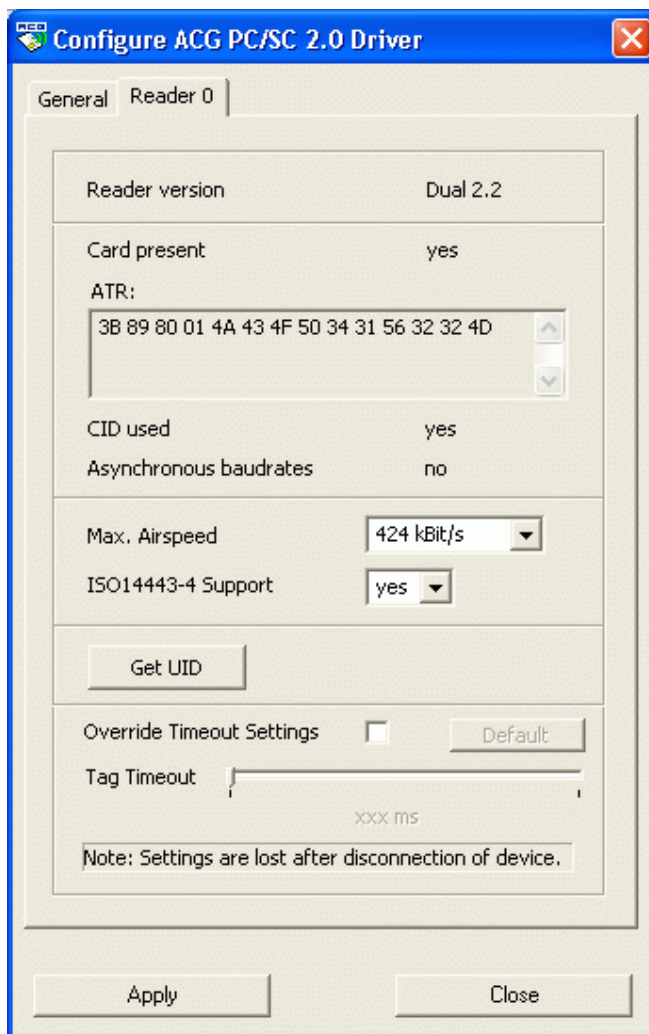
Configure ACG PC/SC 2.0 Driver

General | Reader 0

Reader version Dual 2.2

Card present yes

ATR:

3B 89 80 01 4A 43 4F 50 34 31 56 32 32 4D

CID used yes

Asynchronous baudrates no

Max. Airspeed 424 kBit/s

ISO14443-4 Support yes

Get UID

Override Timeout Settings

Default

Tag Timeout

xxx ms

Note: Settings are lost after disconnection of device.

Apply

Close